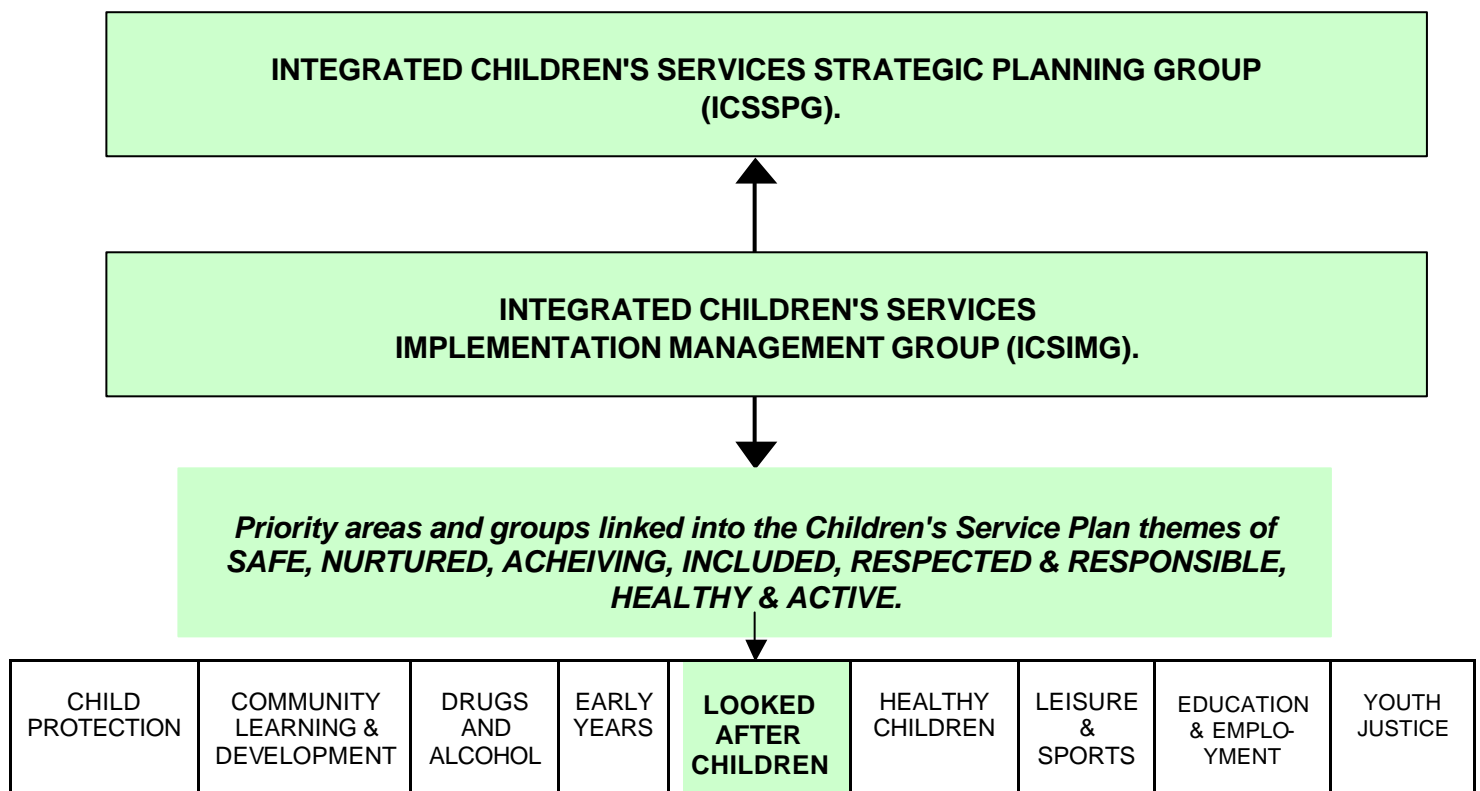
INTEGRATED CHILDREN'S SERVICES STRATEGIC PLANNING GROUP (ICSSPG).

INTEGRATED CHILDREN'S SERVICES IMPLEMENTATION MANAGEMENT GROUP (ICSIMG).

*Priority areas and groups linked into the Children's Service Plan themes of SAFE, NURTURED, ACHEIVING, INCLUDED, RESPECTED & RESPONSIBLE, HEALTHY & ACTIVE.*

| CHILD PROTECTION | COMMUNITY LEARNING & DEVELOPMENT | DRUGS AND ALCOHOL | EARLY YEARS | LOOKED AFTER CHILDREN | HEALTHY CHILDREN | LEISURE & SPORTS | EDUCATION & EMPLOYMENT | YOUTH JUSTICE |
|---|---|---|---|---|---|---|---|---|